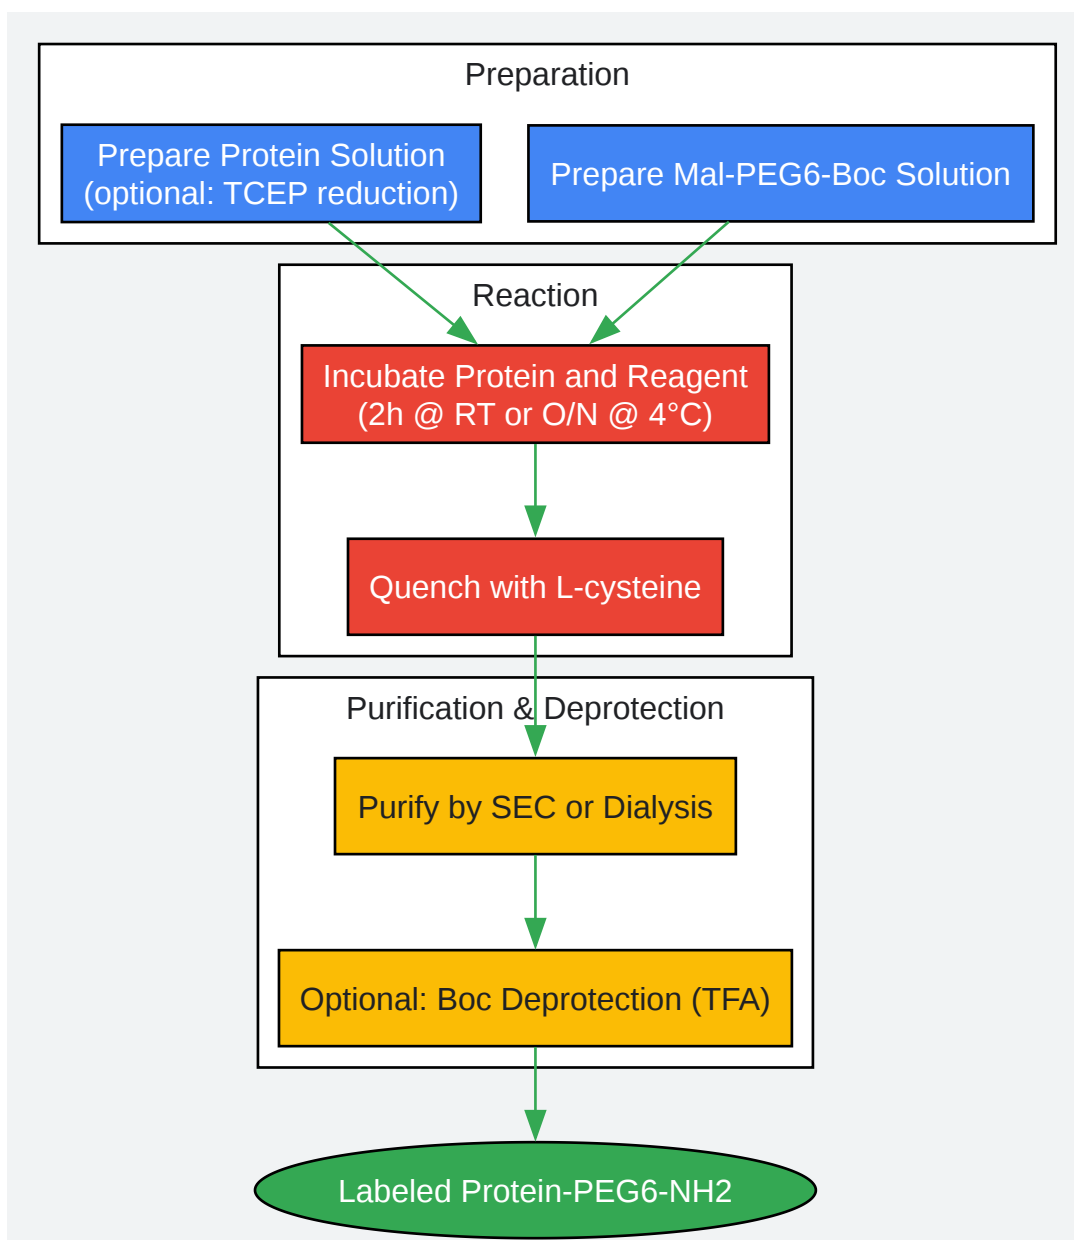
Preparation

Prepare Protein Solution (optional: TCEP reduction)

Prepare Mal-PEG6-Boc Solution

Reaction

Incubate Protein and Reagent (2h @ RT or O/N @ 4°C)

Quench with L-cysteine

Purification & Deprotection

Purify by SEC or Dialysis

Optional: Boc Deprotection (TFA)

Labeled Protein-PEG6-NH2